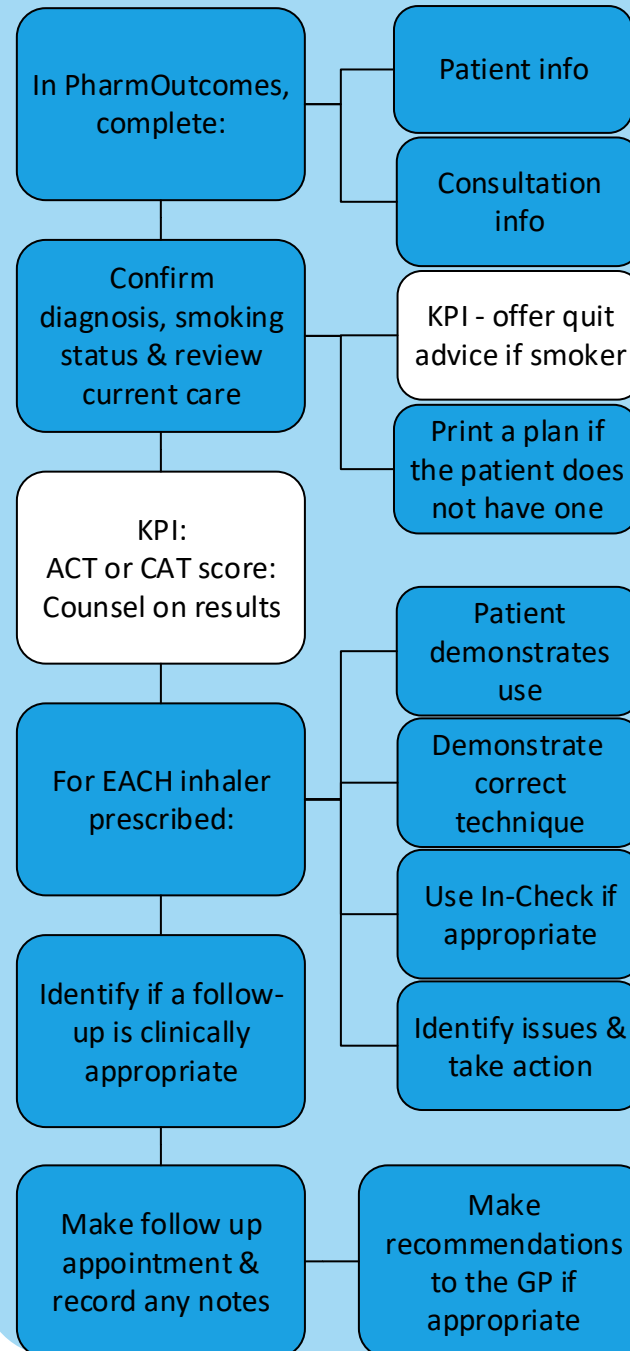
In PharmOutcomes, complete:

Patient info

Consultation info

Confirm diagnosis, smoking status & review current care

KPI - offer quit advice if smoker

Print a plan if the patient does not have one

KPI:
ACT or CAT score:
Counsel on results

Patient demonstrates use

For EACH inhaler prescribed:

Demonstrate correct technique

Use In-Check if appropriate

Identify if a follow-up is clinically appropriate

Identify issues & take action

Make follow up appointment & record any notes

Make recommendations to the GP if appropriate